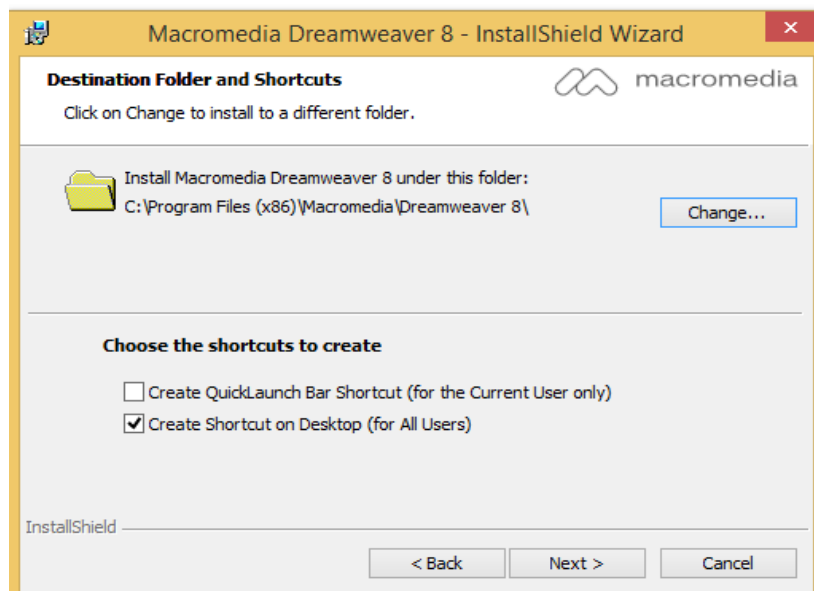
Macromedia Dreamweaver 8 - InstallShield Wizard

Destination Folder and Shortcuts

Click on Change to install to a different folder.

macromedia

Install Macromedia Dreamweaver 8 under this folder:
C:\Program Files (x86)\Macromedia\Dreamweaver 8\

Change...

Choose the shortcuts to create

Create QuickLaunch Bar Shortcut (for the Current User only)

Create Shortcut on Desktop (for All Users)

InstallShield

< Back

Next >

Cancel